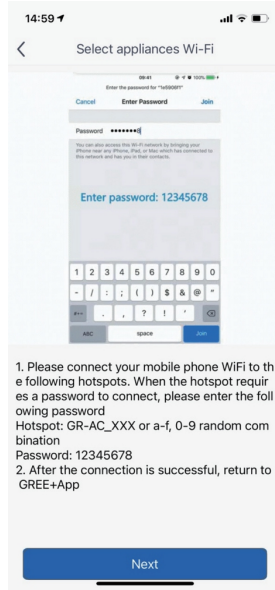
14:59

Select appliances Wi-Fi

09:41 100%

Enter the password for "1e5906ff"

Cancel Enter Password Join

Password ••••••••

You can also access this Wi-Fi network by bringing your iPhone near any iPhone, iPad, or Mac which has connected to this network and has you in their contacts.

Enter password: 12345678

1 2 3 4 5 6 7 8 9 0

- / : ; ( ) $ & @ "

#+= . , ? ! ' ⌫

ABC space Join

1. Please connect your mobile phone WiFi to the following hotspots. When the hotspot requires a password to connect, please enter the following password
Hotspot: GR-AC_XXX or a-f, 0-9 random combination
Password: 12345678
2. After the connection is successful, return to GREE+App

Next